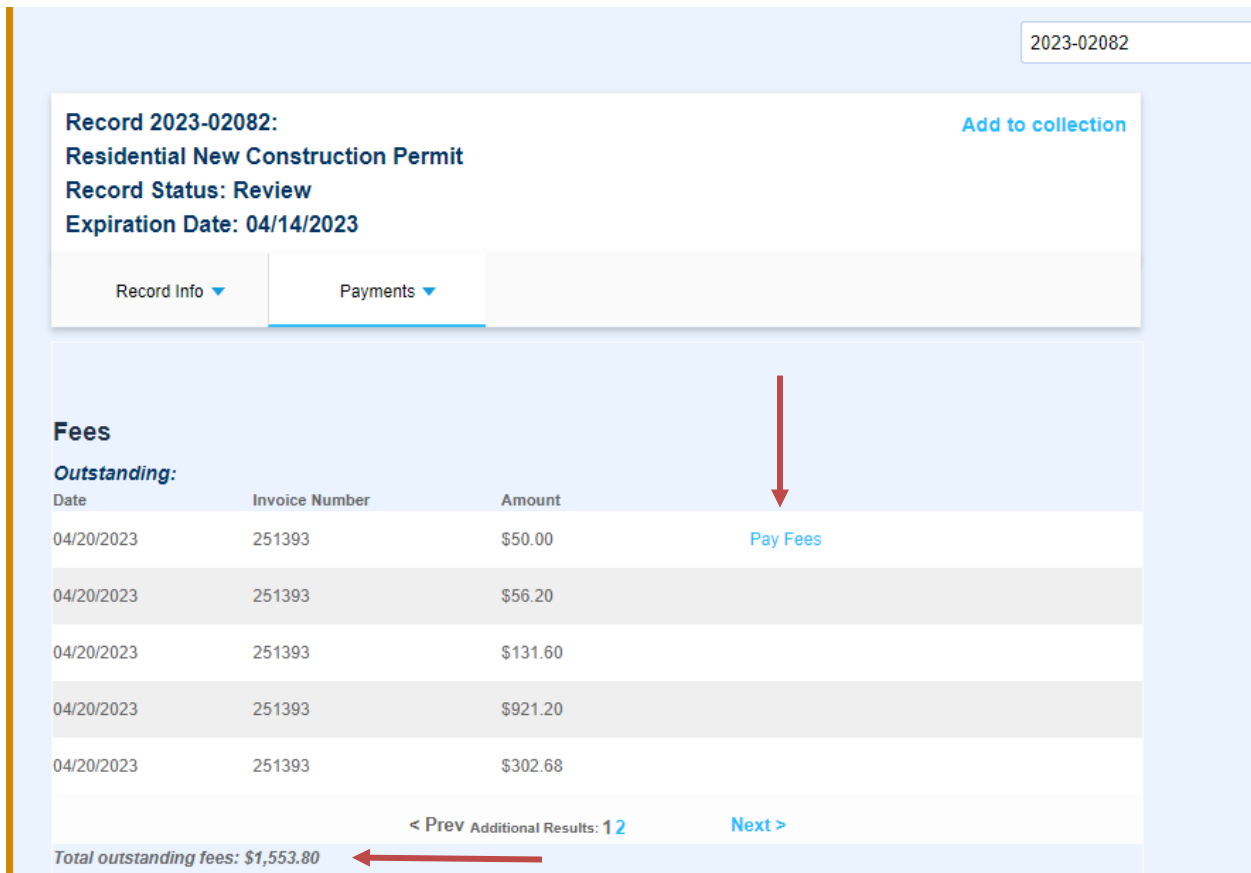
2023-02082

Record 2023-02082:
Residential New Construction Permit
Record Status: Review
Expiration Date: 04/14/2023

Add to collection

Record Info

Payments

Fees

Outstanding:

| Date | Invoice Number | Amount | |
|---|---|---|---|
| 04/20/2023 | 251393 | $50.00 | Pay Fees |
| 04/20/2023 | 251393 | $56.20 | |
| 04/20/2023 | 251393 | $131.60 | |
| 04/20/2023 | 251393 | $921.20 | |
| 04/20/2023 | 251393 | $302.68 | |

< Prev Additional Results: 1 2 Next >

Total outstanding fees: $1,553.80